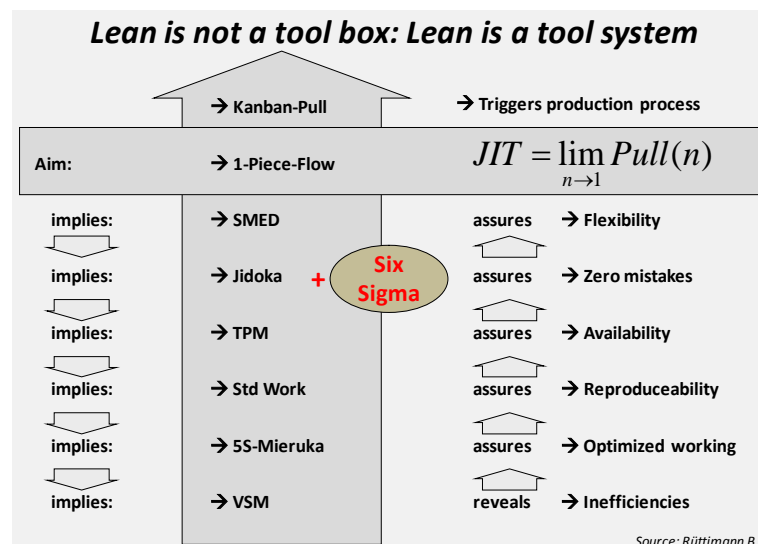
Lean is not a tool box: Lean is a tool system

→ Kanban-Pull

→ Triggers production process

Aim: → 1-Piece-Flow

$JIT = \lim_{n \to 1} Pull(n)$

implies: → SMED assures → Flexibility

implies: → Jidoka + Six Sigma assures → Zero mistakes

implies: → TPM assures → Availability

implies: → Std Work assures → Reproduceability

implies: → 5S-Mieruka assures → Optimized working

implies: → VSM reveals → Inefficiencies

Source: Rüttimann B.